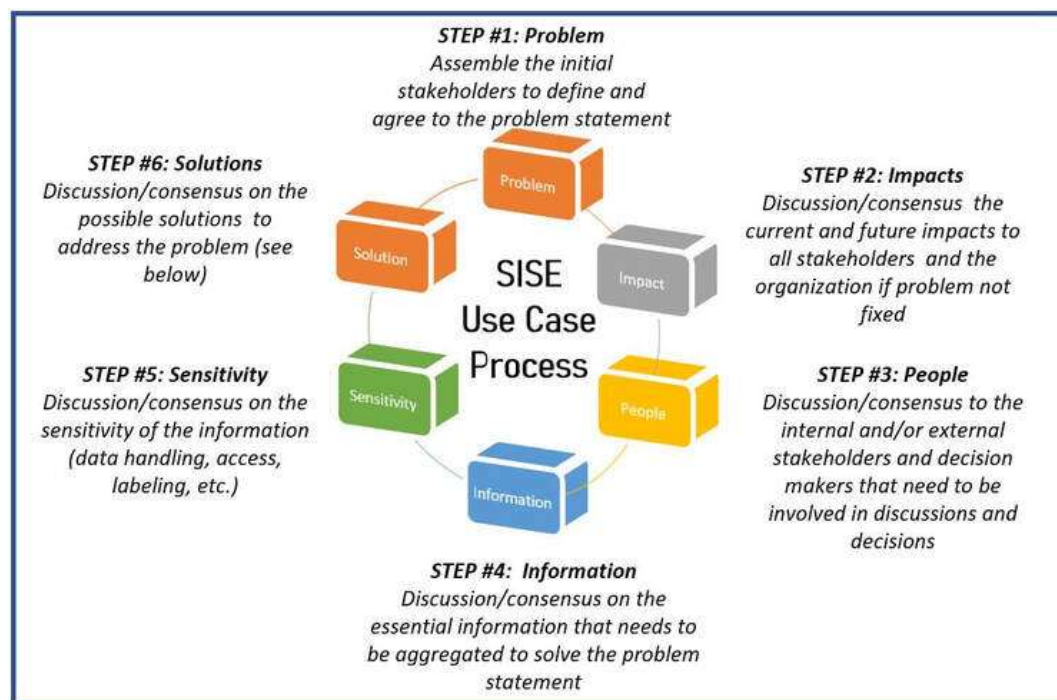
STEP #1: Problem
Assemble the initial stakeholders to define and agree to the problem statement

STEP #6: Solutions
Discussion/consensus on the possible solutions to address the problem (see below)

STEP #2: Impacts
Discussion/consensus the current and future impacts to all stakeholders and the organization if problem not fixed

Problem

Solution

Impact

SISE
Use Case
Process

Sensitivity

People

Information

STEP #5: Sensitivity
Discussion/consensus on the sensitivity of the information (data handling, access, labeling, etc.)

STEP #3: People
Discussion/consensus to the internal and/or external stakeholders and decision makers that need to be involved in discussions and decisions

STEP #4: Information
Discussion/consensus on the essential information that needs to be aggregated to solve the problem statement